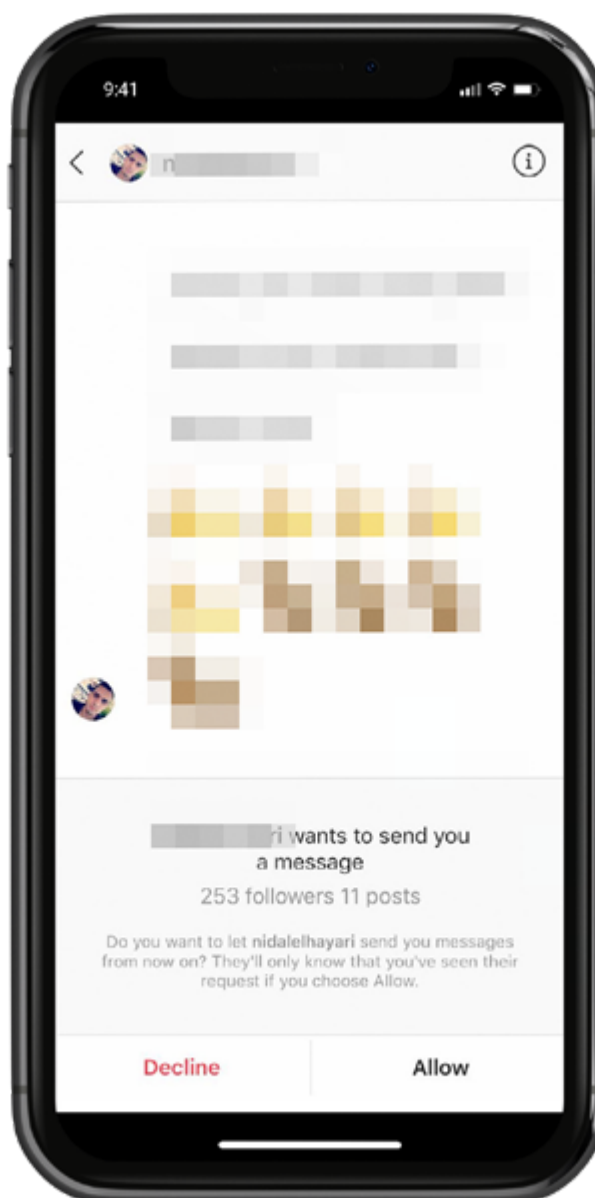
9:41

n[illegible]

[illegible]

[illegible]ri wants to send you a message

253 followers 11 posts

Do you want to let nidalelhayari send you messages from now on? They'll only know that you've seen their request if you choose Allow.

Decline

Allow